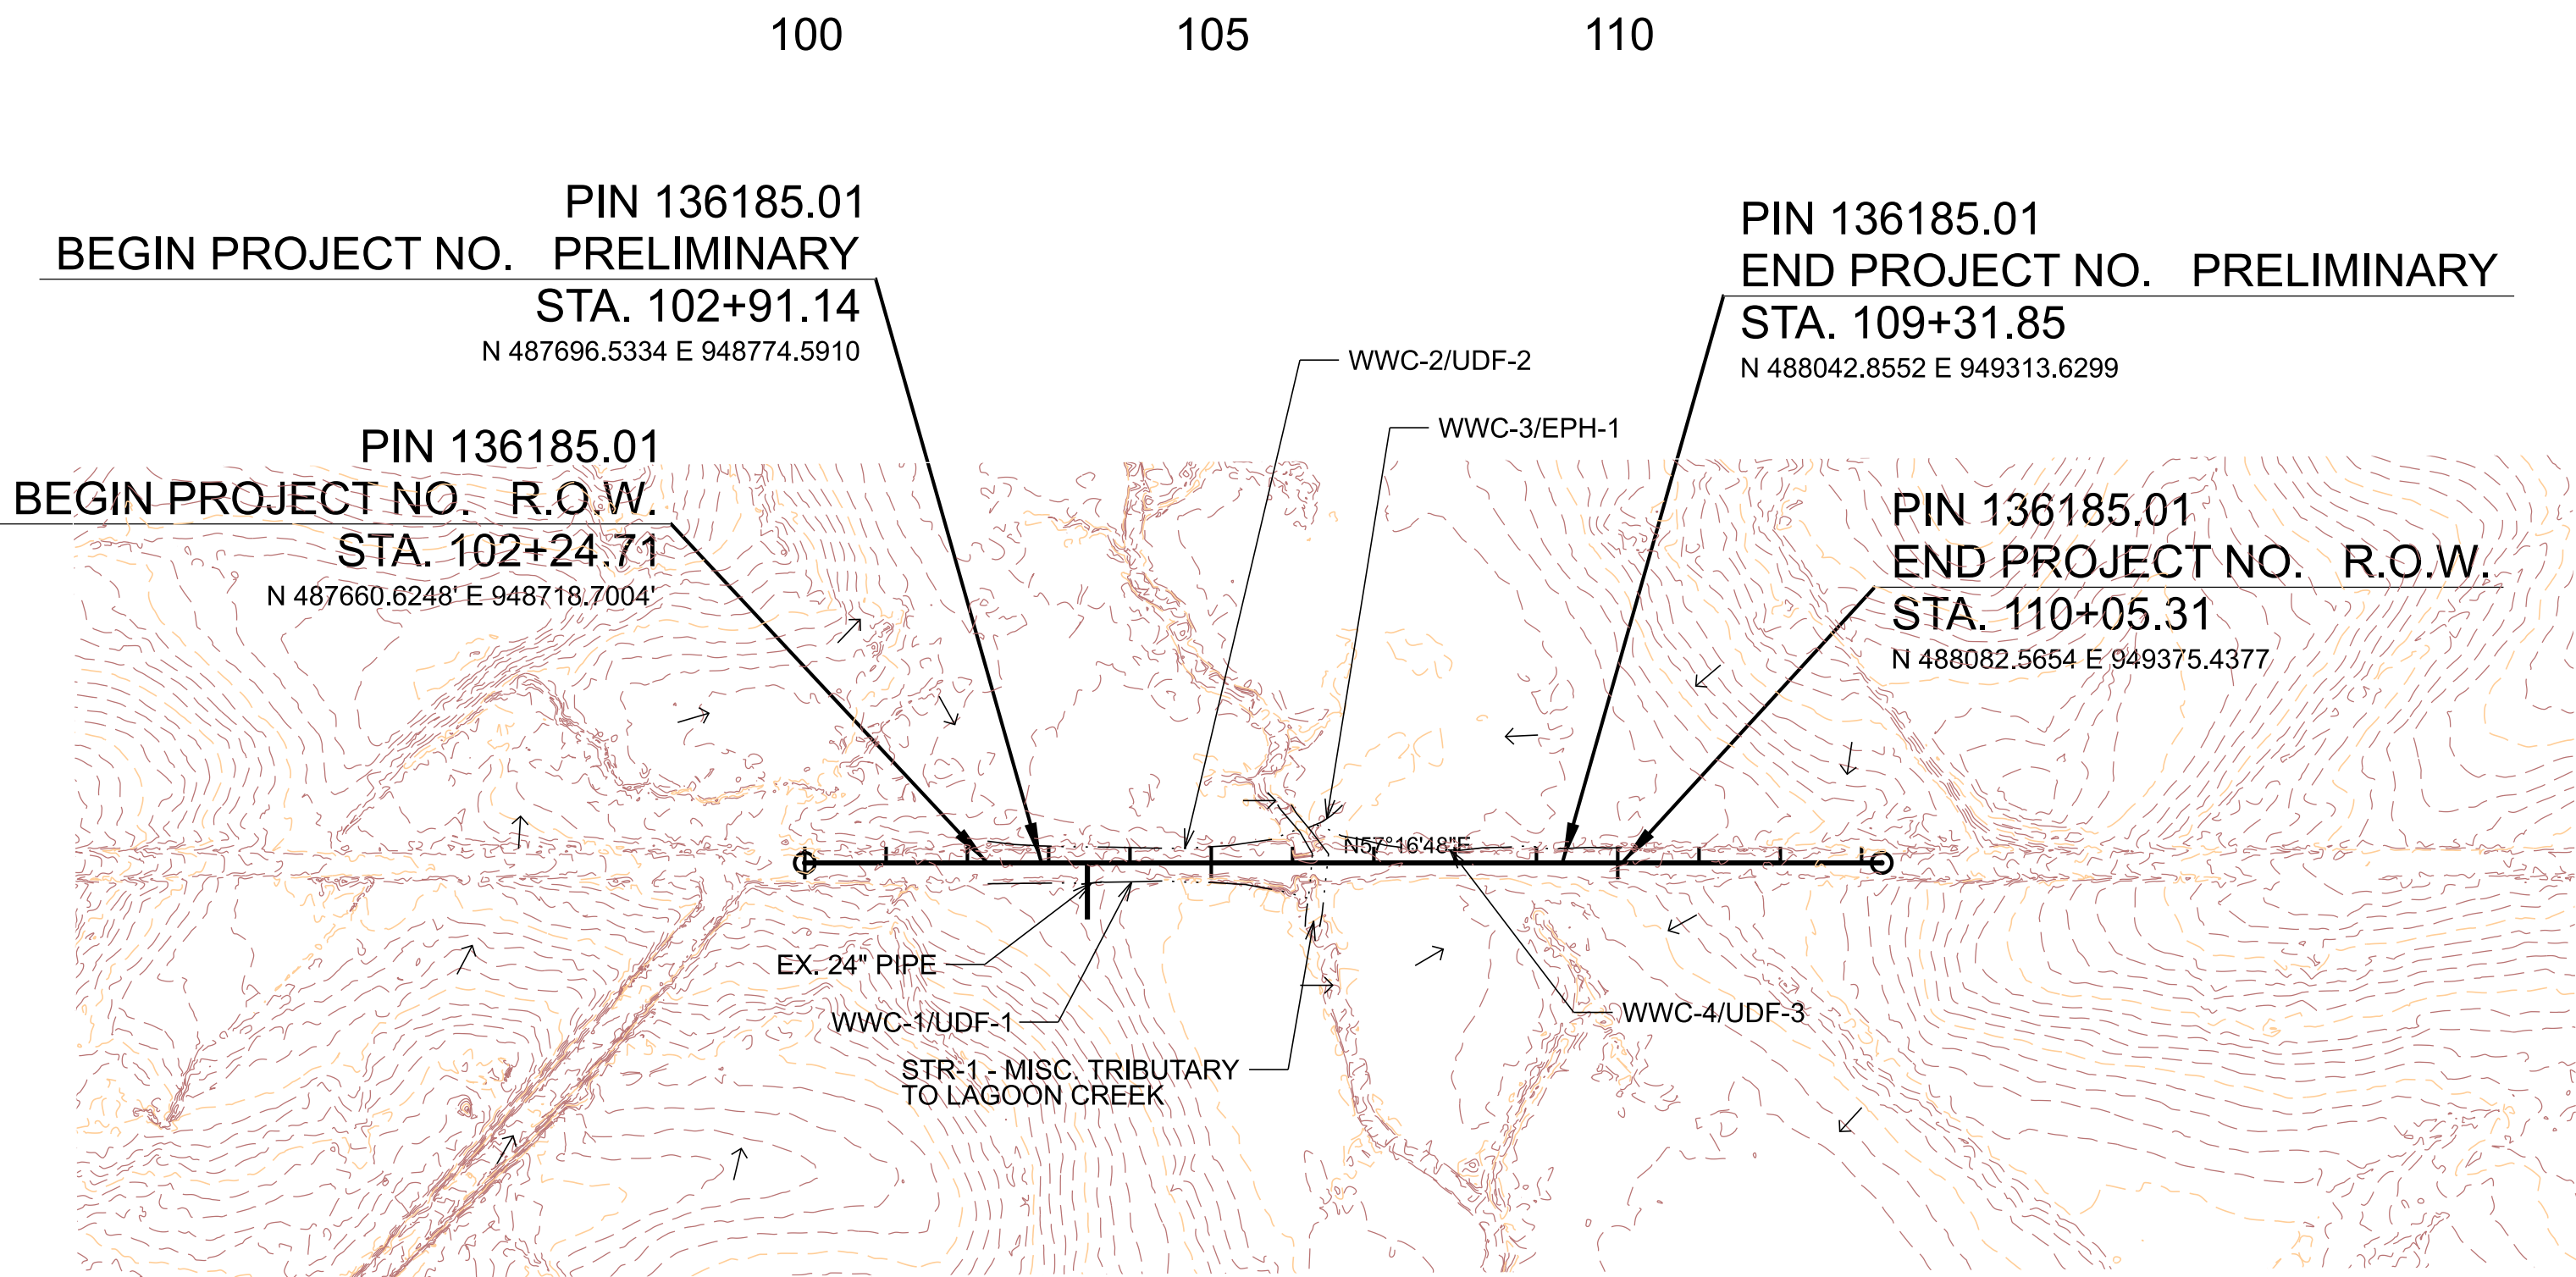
100

105

110

PIN 136185.01
BEGIN PROJECT NO. PRELIMINARY
STA. 102+91.14
N 487696.5334 E 948774.5910

PIN 136185.01
END PROJECT NO. PRELIMINARY
STA. 109+31.85
N 488042.8552 E 949313.6299

WWC-2/UDF-2

WWC-3/EPH-1

PIN 136185.01
BEGIN PROJECT NO. R.O.W.
STA. 102+24.71
N 487660.6248' E 948718.7004'

PIN 136185.01
END PROJECT NO. R.O.W.
STA. 110+05.31
N 488082.5654 E 949375.4377

N57°16'48"E

EX. 24" PIPE

WWC-1/UDF-1

STR-1 - MISC. TRIBUTARY
TO LAGOON CREEK

WWC-4/UDF-3